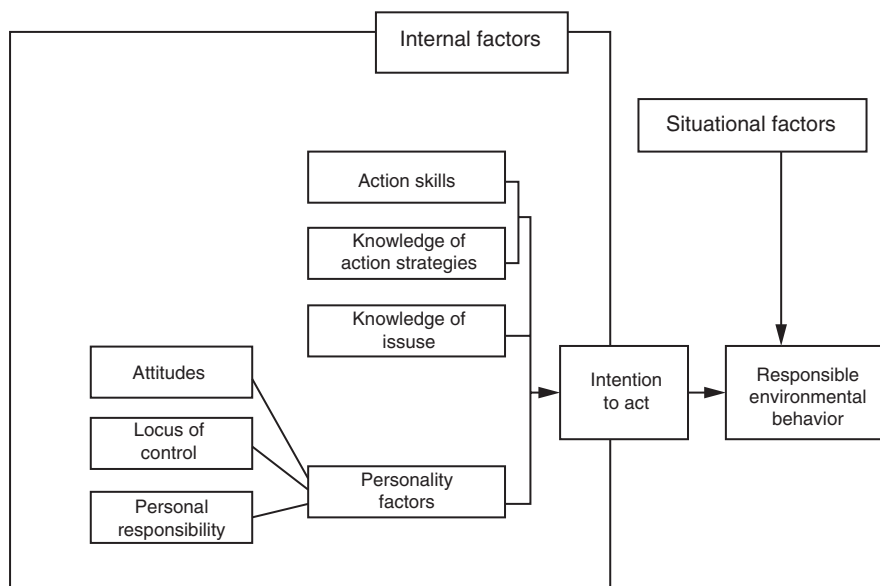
Internal factors

Situational factors

Action skills

Knowledge of action strategies

Knowledge of issuse

Attitudes

Locus of control

Personal responsibility

Personality factors

Intention to act

Responsible environmental behavior